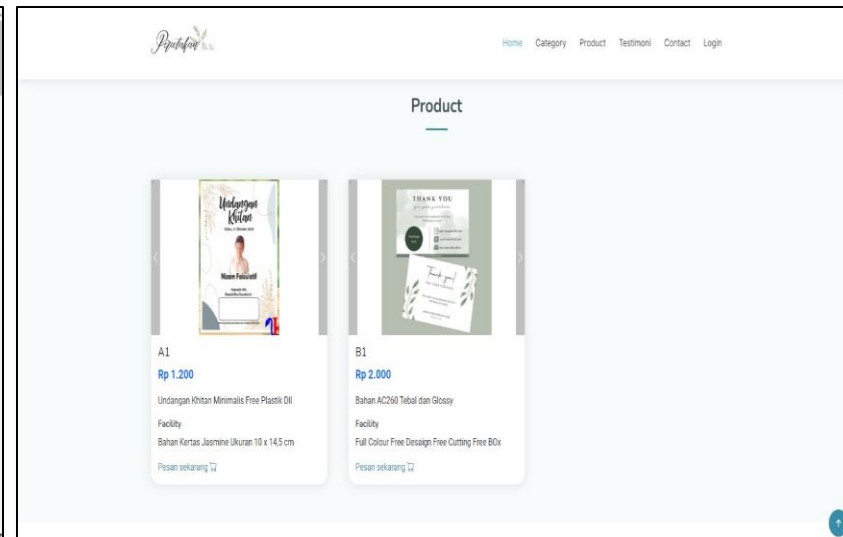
Home Category Product Testimoni Contact Login

Product

Undangan Khitan

Nizam Faizuatif

THANK YOU

Thank you!

A1

Rp 1.200

Undangan Khitan Minimalis Free Plastik Dll

Facility

Bahan Kertas Jasmine Ukuran 10 x 14,5 cm

Pesan sekarang

B1

Rp 2.000

Bahan AC260 Tebal dan Glossy

Facility

Full Colour Free Desaign Free Cutting Free BOx

Pesan sekarang